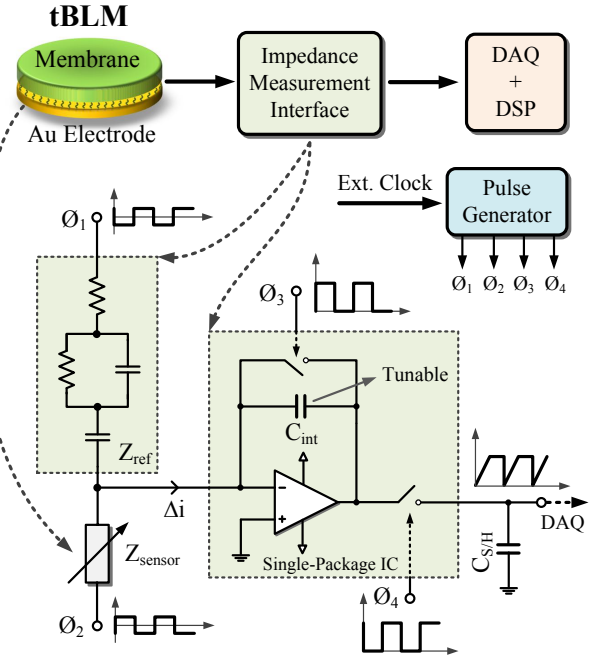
tBLM

Membrane

Au Electrode

Impedance Measurement Interface

DAQ + DSP

Ext. Clock

Pulse Generator

$Ø_1$ $Ø_2$ $Ø_3$ $Ø_4$

$Ø_1$

$Ø_3$

Tunable

$C_{int}$

$Z_{ref}$

$\Delta i$

$Z_{sensor}$

Single-Package IC

$Ø_4$

$C_{S/H}$

DAQ

$Ø_2$